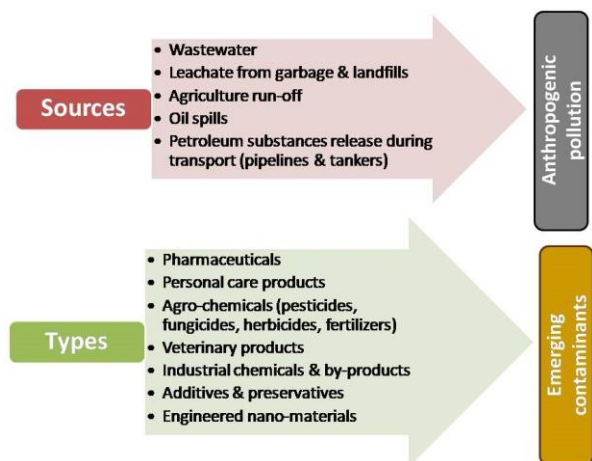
Sources

- Wastewater
- Leachate from garbage & landfills
- Agriculture run-off
- Oil spills
- Petroleum substances release during transport (pipelines & tankers)

Anthropogenic pollution

Types

- Pharmaceuticals
- Personal care products
- Agro-chemicals (pesticides, fungicides, herbicides, fertilizers)
- Veterinary products
- Industrial chemicals & by-products
- Additives & preservatives
- Engineered nano-materials

Emerging contaminants